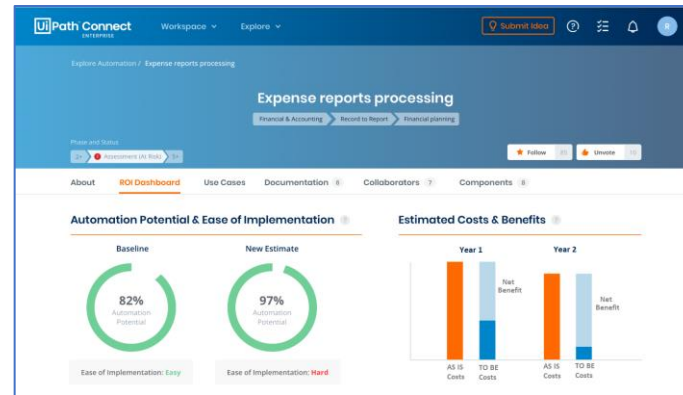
UiPath Connect ENTERPRISE Workspace Explore Submit Idea R

Explore Automation / Expense reports processing

Expense reports processing

Financial & Accounting Record to Report Financial planning

Phase and Status

2 Assessment (At Risk) 3

Follow 85 Upvote 10

About ROI Dashboard Use Cases Documentation 8 Collaborators 7 Components 8

Automation Potential & Ease of Implementation

Baseline

82%
Automation Potential

Ease of Implementation: Easy

New Estimate

97%
Automation Potential

Ease of Implementation: Hard

Estimated Costs & Benefits

Year 1

Net Benefit

AS IS Costs

TO BE Costs

Year 2

Net Benefit

AS IS Costs

TO BE Costs